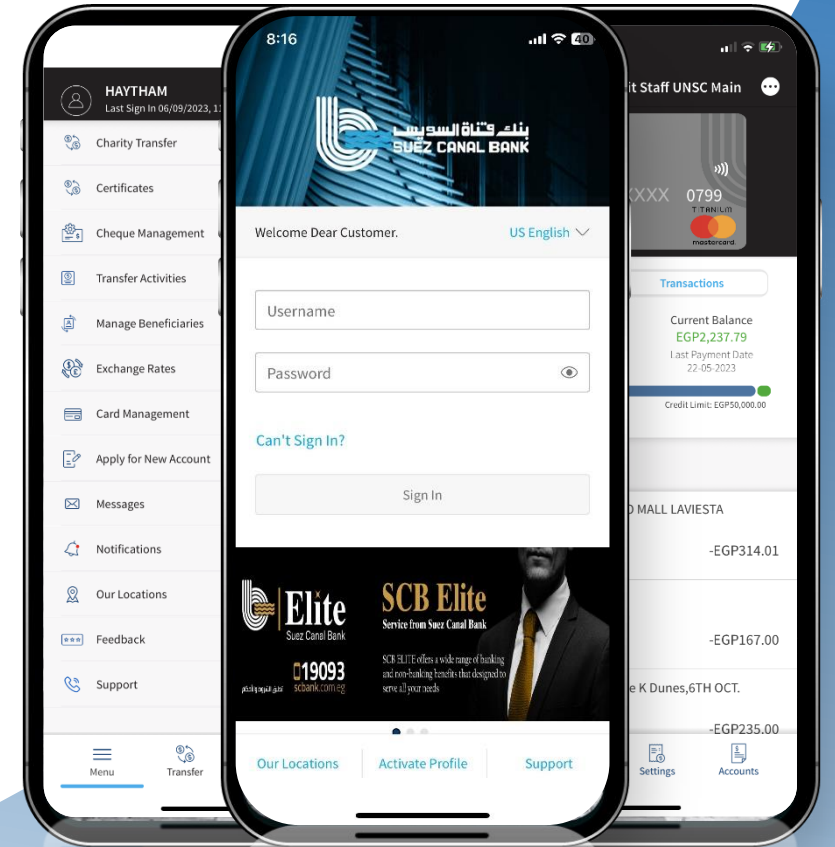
HAYTHAM
Last Sign In 06/09/2023, 11

Charity Transfer
Certificates
Cheque Management
Transfer Activities
Manage Beneficiaries
Exchange Rates
Card Management
Apply for New Account
Messages
Notifications
Our Locations
Feedback
Support

Menu
Transfer

8:16
40

بنك قناة السويس
SUEZ CANAL BANK

Welcome Dear Customer.
US English

Username
Password

Can't Sign In?

Sign In

Elite
Suez Canal Bank
19093
scbank.com.eg

SCB Elite
Service from Suez Canal Bank
SCB ELITE offers a wide range of banking and non-banking benefits that designed to serve all your needs

Our Locations
Activate Profile
Support

it Staff UNSC Main
XXXX 0799
TITANIUM
mastercard

Transactions

Current Balance
EGP2,237.79
Last Payment Date
22-05-2023
Credit Limit: EGP50,000.00

D MALL LAVIESTA
-EGP314.01

-EGP167.00

e K Dunes,6TH OCT.
-EGP235.00

Settings
Accounts